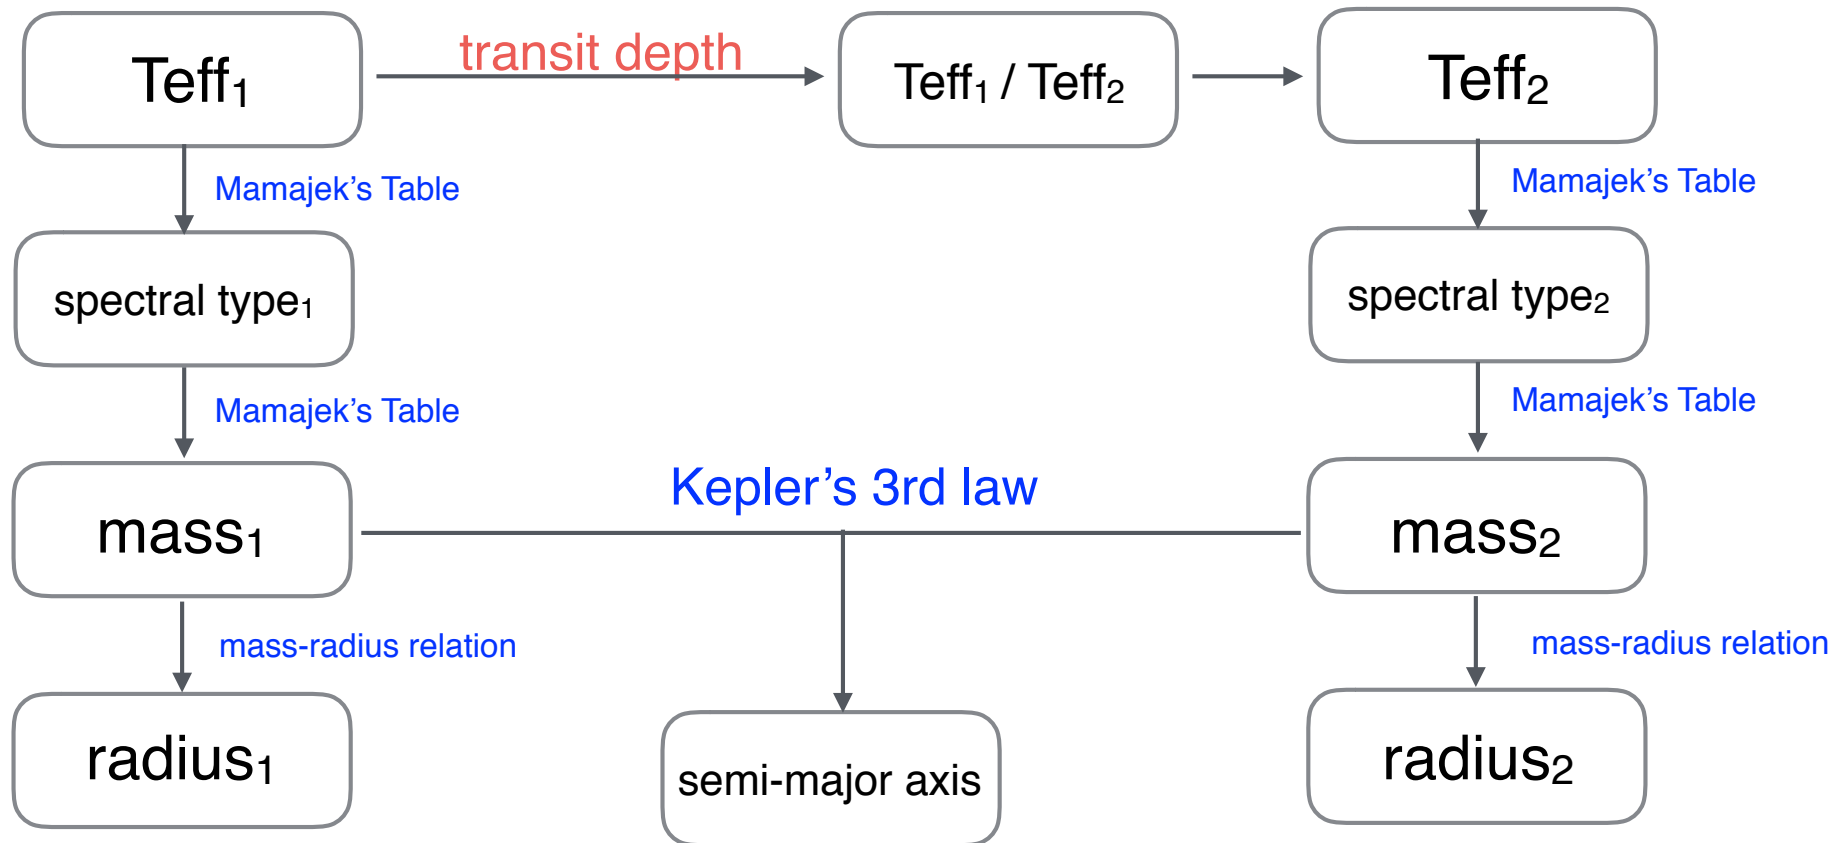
Teff$_1$

transit depth

Teff$_1$ / Teff$_2$

Teff$_2$

Mamajek's Table

Mamajek's Table

spectral type$_1$

spectral type$_2$

Mamajek's Table

Mamajek's Table

Kepler's 3rd law

mass$_1$

mass$_2$

mass-radius relation

mass-radius relation

radius$_1$

semi-major axis

radius$_2$